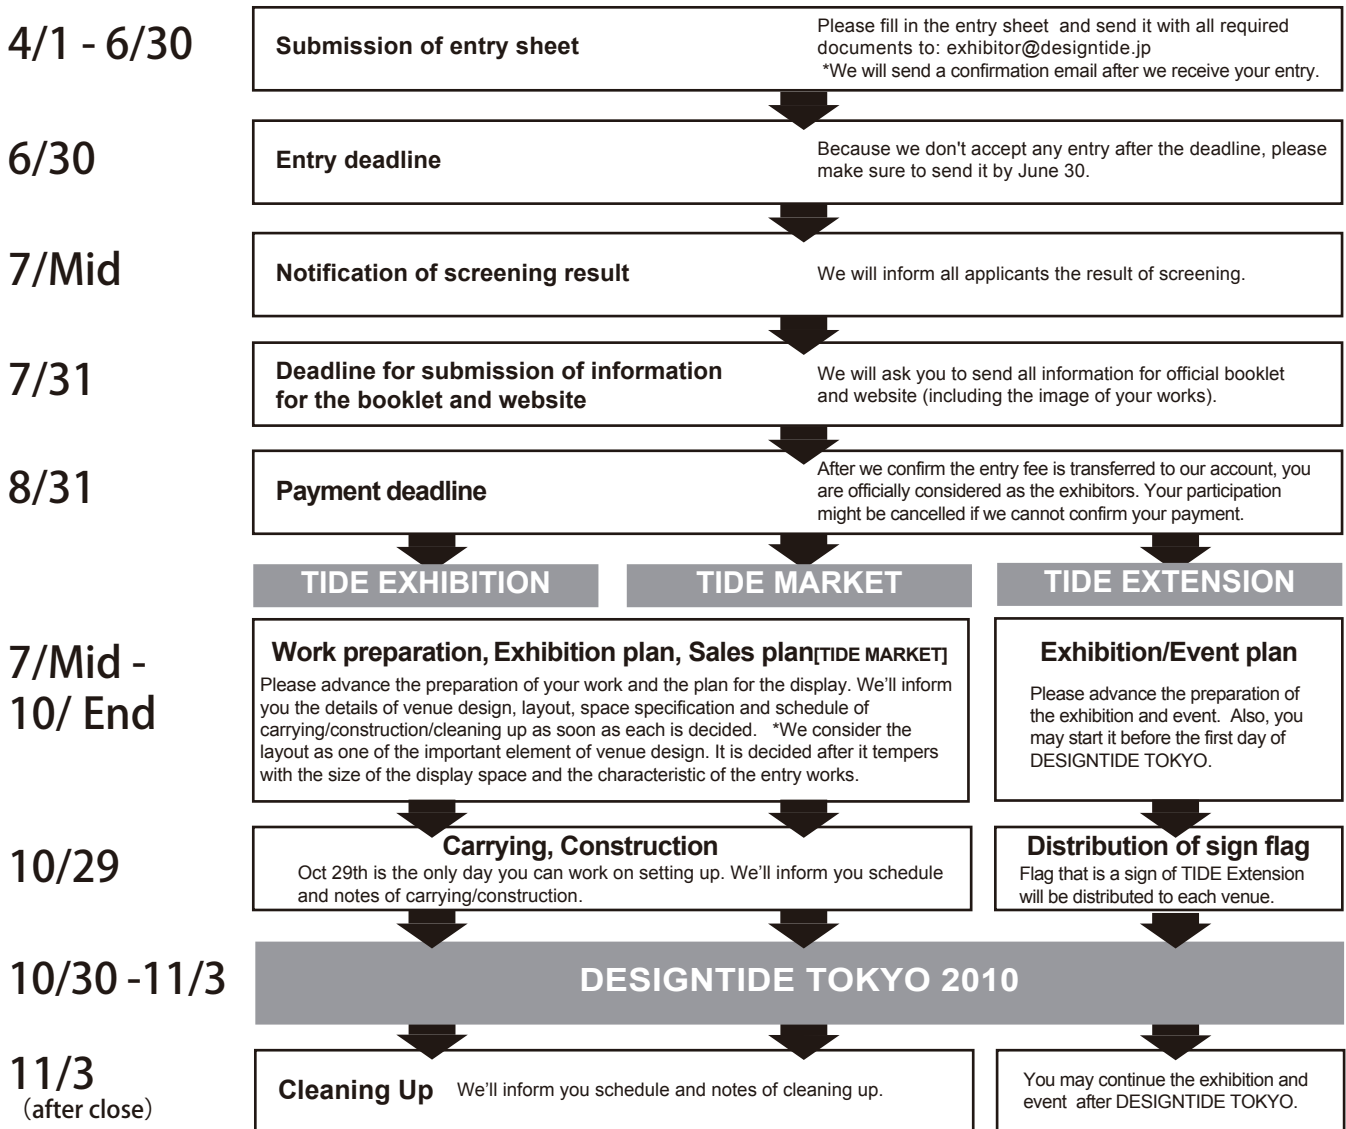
4/1 - 6/30

Submission of entry sheet

Please fill in the entry sheet and send it with all required documents to: exhibitor@designtide.jp
*We will send a confirmation email after we receive your entry.

6/30

Entry deadline

Because we don't accept any entry after the deadline, please make sure to send it by June 30.

7/Mid

Notification of screening result

We will inform all applicants the result of screening.

7/31

Deadline for submission of information for the booklet and website

We will ask you to send all information for official booklet and website (including the image of your works).

8/31

Payment deadline

After we confirm the entry fee is transferred to our account, you are officially considered as the exhibitors. Your participation might be cancelled if we cannot confirm your payment.

TIDE EXHIBITION

TIDE MARKET

TIDE EXTENSION

7/Mid - 10/ End

Work preparation, Exhibition plan, Sales plan[TIDE MARKET]

Please advance the preparation of your work and the plan for the display. We'll inform you the details of venue design, layout, space specification and schedule of carrying/construction/cleaning up as soon as each is decided. *We consider the layout as one of the important element of venue design. It is decided after it tempers with the size of the display space and the characteristic of the entry works.

Exhibition/Event plan

Please advance the preparation of the exhibition and event. Also, you may start it before the first day of DESIGNTIDE TOKYO.

10/29

Carrying, Construction

Oct 29th is the only day you can work on setting up. We'll inform you schedule and notes of carrying/construction.

Distribution of sign flag

Flag that is a sign of TIDE Extension will be distributed to each venue.

10/30 -11/3

DESIGNTIDE TOKYO 2010

11/3
(after close)

Cleaning Up We'll inform you schedule and notes of cleaning up.

You may continue the exhibition and event after DESIGNTIDE TOKYO.